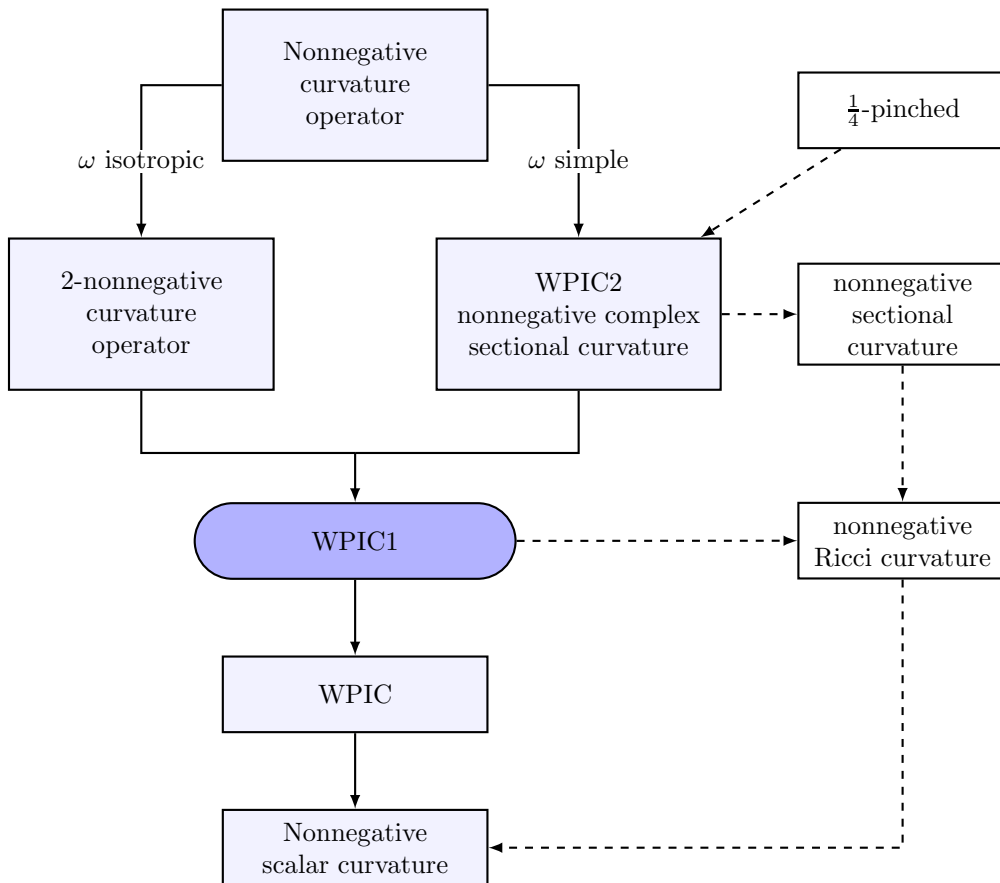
Nonnegative curvature operator

$\frac{1}{4}$-pinched

$\omega$ isotropic

$\omega$ simple

2-nonnegative curvature operator

WPIC2 nonnegative complex sectional curvature

nonnegative sectional curvature

WPIC1

nonnegative Ricci curvature

WPIC

Nonnegative scalar curvature